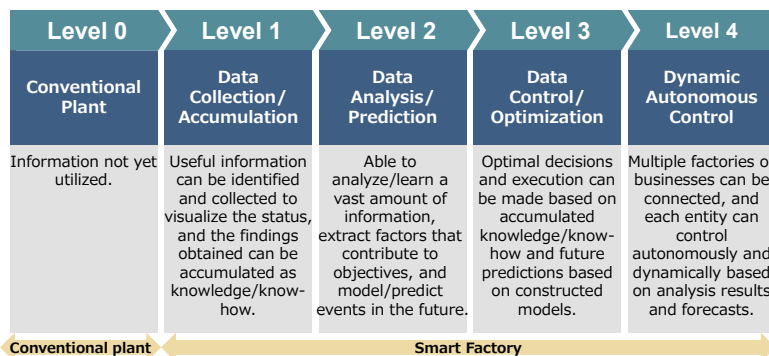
Level 0

Conventional Plant

Information not yet utilized.

Level 1

Data Collection/ Accumulation

Useful information can be identified and collected to visualize the status, and the findings obtained can be accumulated as knowledge/know-how.

Level 2

Data Analysis/ Prediction

Able to analyze/learn a vast amount of information, extract factors that contribute to objectives, and model/predict events in the future.

Level 3

Data Control/ Optimization

Optimal decisions and execution can be made based on accumulated knowledge/know-how and future predictions based on constructed models.

Level 4

Dynamic Autonomous Control

Multiple factories o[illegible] businesses can be connected, and each entity can control autonomously and dynamically based on analysis results and forecasts.

Conventional plant

Smart Factory